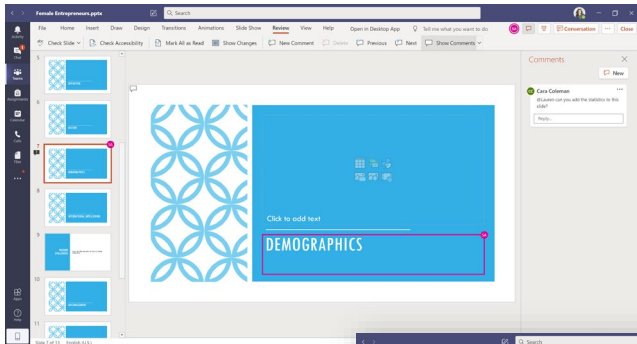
Female Entrepreneurs.pptx

Search

File Home Insert Draw Design Transitions Animations Slide Show Review View Help Open in Desktop App Tell me what you want to do

Conversation Close

Check Slide Check Accessibility Mark All as Read Show Changes New Comment Delete Previous Next Show Comments

Activity

Chat

Teams

Assignments

Calendar

Calls

Files

Apps

Help

5

6

7

8

9

10

11

Comments

New

Cara Coleman

@Lauren can you add the statistics to this slide?

Reply...

Click to add text

DEMOGRAPHICS

Slide 7 of 11

Search